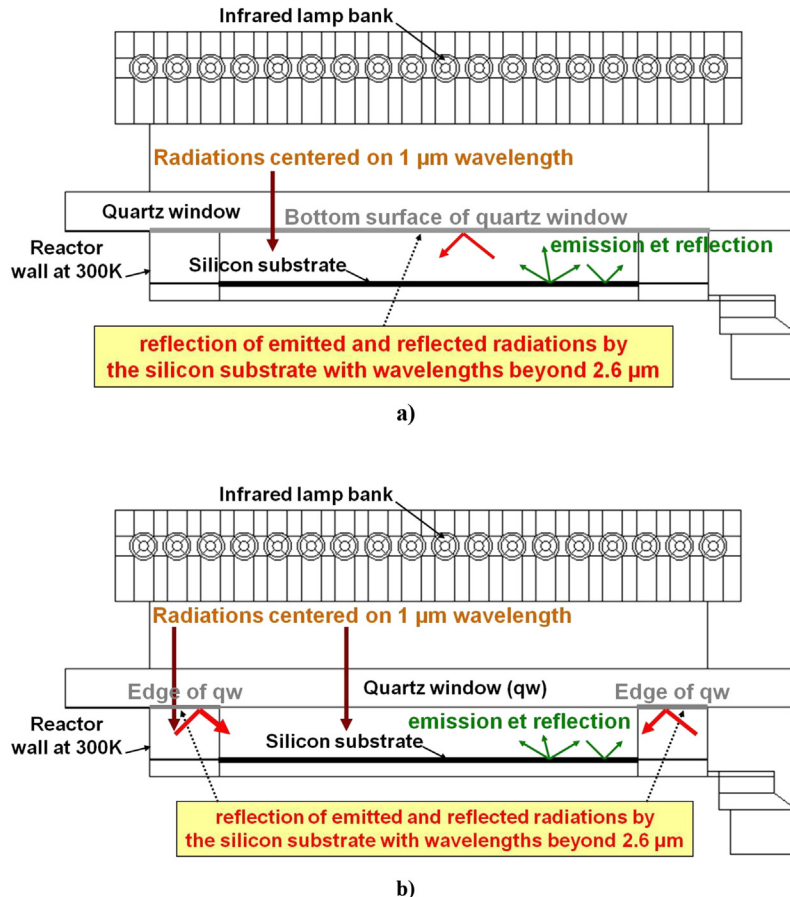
Infrared lamp bank

Radiations centered on 1 µm wavelength

Quartz window

Bottom surface of quartz window

Reactor wall at 300K

Silicon substrate

emission et reflection

reflection of emitted and reflected radiations by the silicon substrate with wavelengths beyond 2.6 µm

a)

Infrared lamp bank

Radiations centered on 1 µm wavelength

Edge of qw

Quartz window (qw)

Edge of qw

Reactor wall at 300K

emission et reflection

Silicon substrate

reflection of emitted and reflected radiations by the silicon substrate with wavelengths beyond 2.6 µm

b)